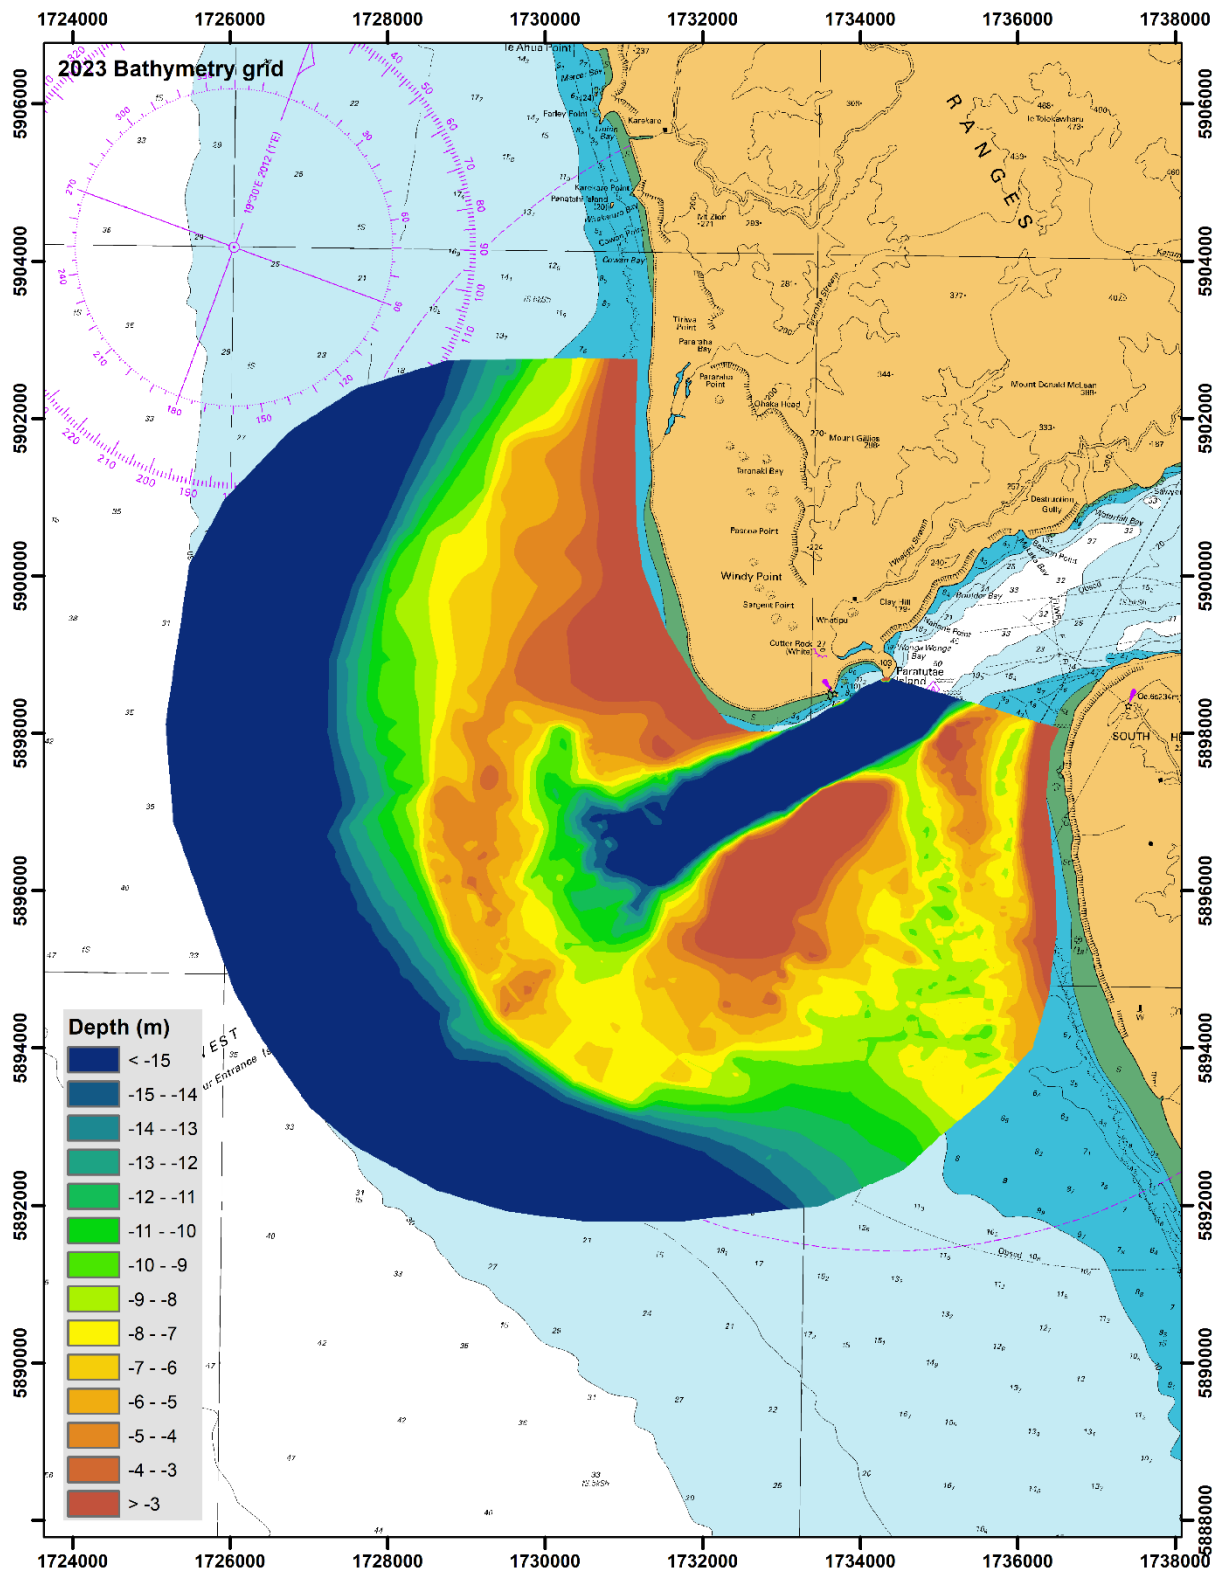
1724000 1726000 1728000 1730000 1732000 1734000 1736000 1738000

5906000 5904000 5902000 5900000 5898000 5896000 5894000 5892000 5890000 5888000

2023 Bathymetry grid

Te Ahua Point

Karekare

Karekare Point

Paratahi Island

Cowan Point

Tirikiwa Point

Paratutae Island

Whatipu

Windy Point

Sargeant Point

Pararaha Bay

Pararaha Point

Ohaka Head

Mount Gillies

Taranaki Bay

Pusoma Point

Cutter Rock (White)

Wonga Wonga Bay

Destruction Gully

Mount Donald McLean

Te Tokotokowhanu

Clay Hill

Boulder Bay

Kaitarakihi Bay

SOUTH

R A N G E S

19°30'E 2012 (1'E)

Depth (m)

< -15

-15 - -14

-14 - -13

-13 - -12

-12 - -11

-11 - -10

-10 - -9

-9 - -8

-8 - -7

-7 - -6

-6 - -5

-5 - -4

-4 - -3

> -3

1724000 1726000 1728000 1730000 1732000 1734000 1736000 1738000